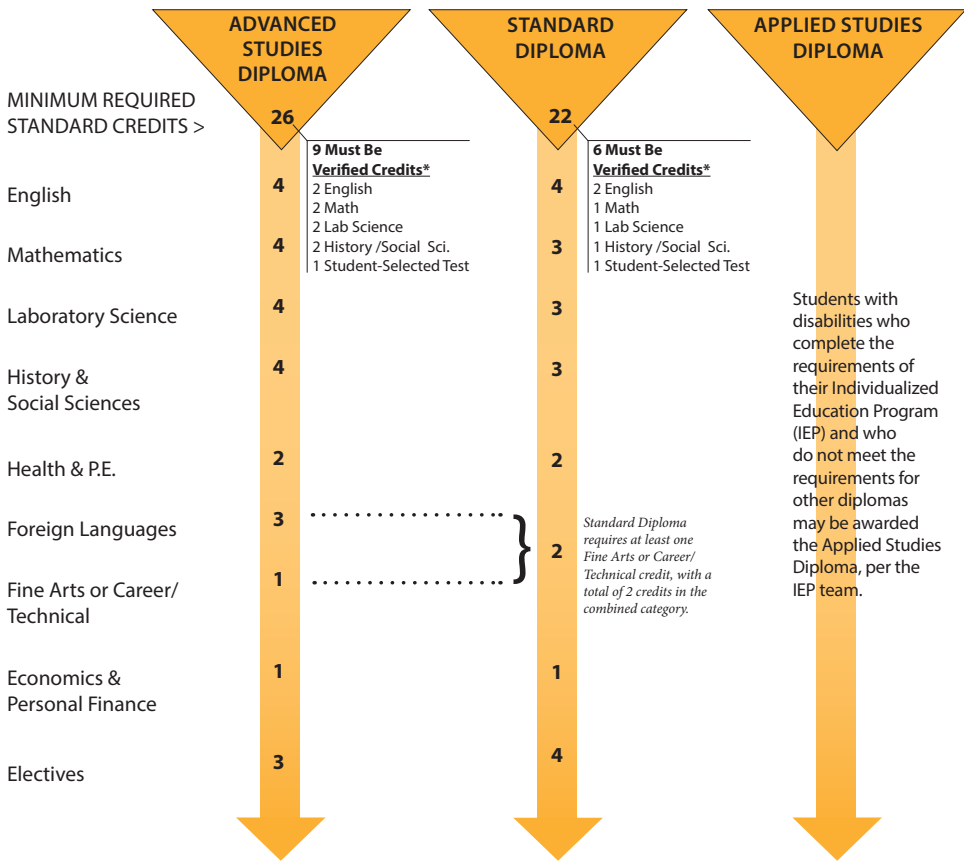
ADVANCED STUDIES DIPLOMA

STANDARD DIPLOMA

APPLIED STUDIES DIPLOMA

MINIMUM REQUIRED STANDARD CREDITS >

26

9 Must Be Verified Credits*
2 English
2 Math
2 Lab Science
2 History /Social Sci.
1 Student-Selected Test

22

6 Must Be Verified Credits*
2 English
1 Math
1 Lab Science
1 History /Social Sci.
1 Student-Selected Test

| | Advanced Studies Diploma | Standard Diploma |
|---|---|---|
| English | 4 | 4 |
| Mathematics | 4 | 3 |
| Laboratory Science | 4 | 3 |
| History & Social Sciences | 4 | 3 |
| Health & P.E. | 2 | 2 |
| Foreign Languages | 3 | 2 |
| Fine Arts or Career/ Technical | 1 | |
| Economics & Personal Finance | 1 | 1 |
| Electives | 3 | 4 |

Standard Diploma requires at least one Fine Arts or Career/ Technical credit, with a total of 2 credits in the combined category.

Students with disabilities who complete the requirements of their Individualized Education Program (IEP) and who do not meet the requirements for other diplomas may be awarded the Applied Studies Diploma, per the IEP team.